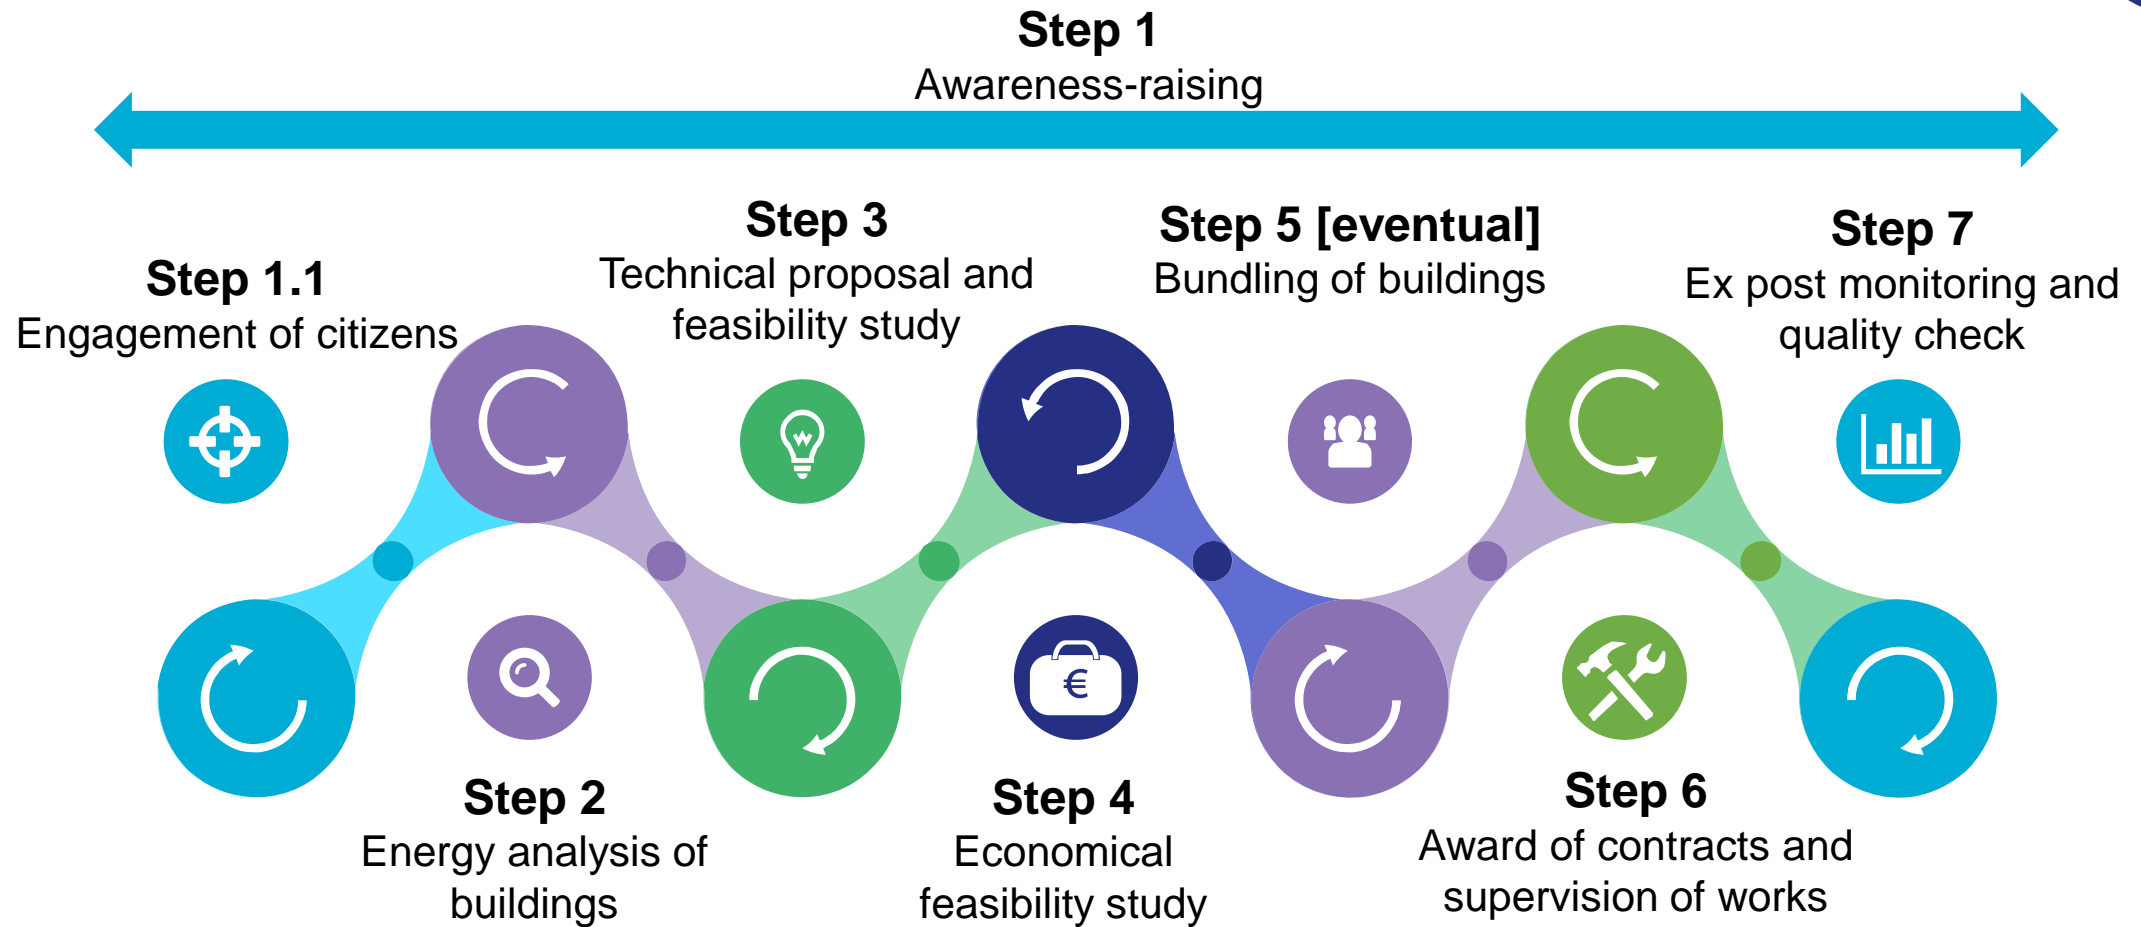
**Step 1**
Awareness-raising

**Step 1.1**
Engagement of citizens

**Step 3**
Technical proposal and feasibility study

**Step 5 [eventual]**
Bundling of buildings

**Step 7**
Ex post monitoring and quality check

€

**Step 2**
Energy analysis of buildings

**Step 4**
Economical feasibility study

**Step 6**
Award of contracts and supervision of works